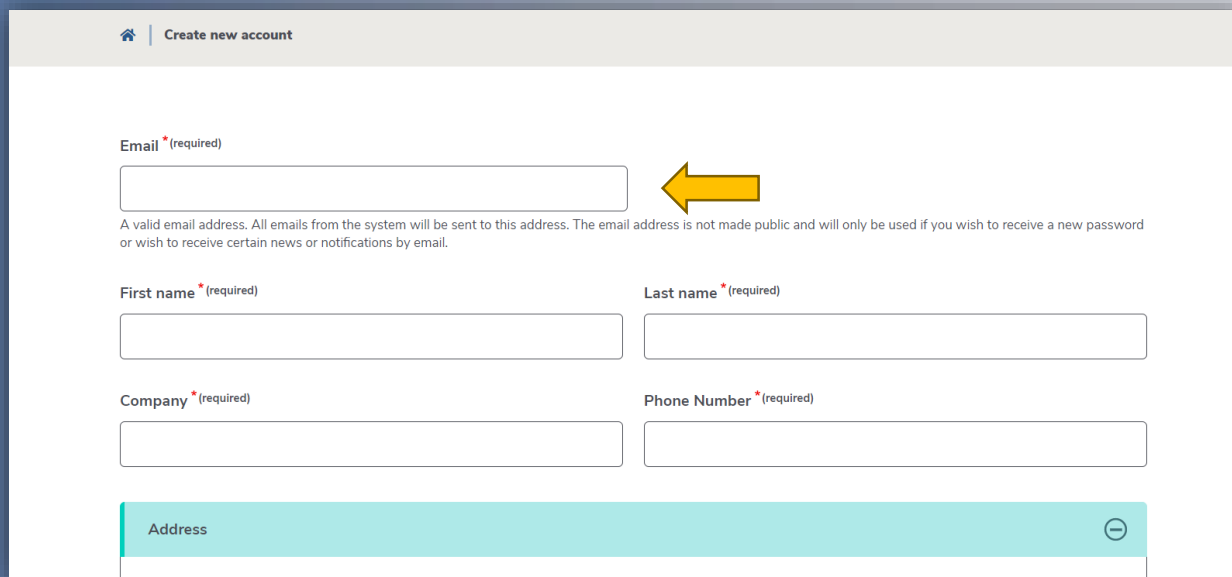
Create new account

Email *(required)

A valid email address. All emails from the system will be sent to this address. The email address is not made public and will only be used if you wish to receive a new password or wish to receive certain news or notifications by email.

First name *(required)

Last name *(required)

Company *(required)

Phone Number *(required)

Address